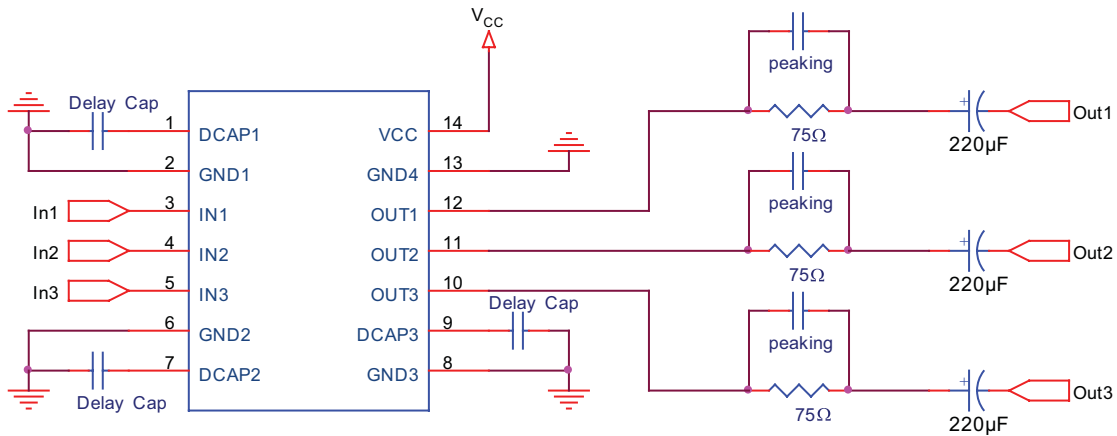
$V_{CC}$

Delay Cap

1 DCAP1
2 GND1
In1 3 IN1
In2 4 IN2
In3 5 IN3
6 GND2
7 DCAP2

Delay Cap

VCC 14
GND4 13
OUT1 12
OUT2 11
OUT3 10
DCAP3 9
GND3 8

Delay Cap

peaking
75Ω
+
220µF
Out1

peaking
75Ω
+
220µF
Out2

peaking
75Ω
+
220µF
Out3